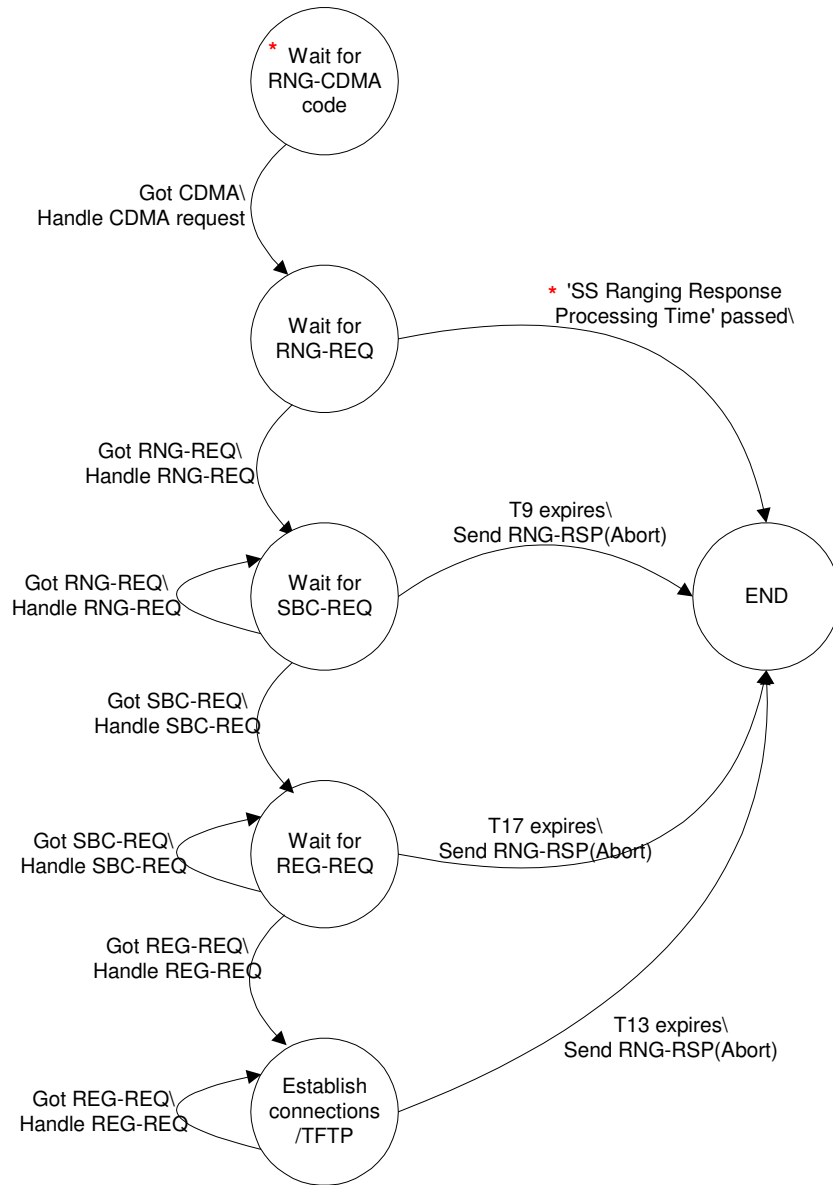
* Wait for RNG-CDMA code

Got CDMA\ Handle CDMA request

Wait for RNG-REQ

* 'SS Ranging Response Processing Time' passed\

Got RNG-REQ\ Handle RNG-REQ

T9 expires\ Send RNG-RSP(Abort)

Got RNG-REQ\ Handle RNG-REQ

Wait for SBC-REQ

END

Got SBC-REQ\ Handle SBC-REQ

Got SBC-REQ\ Handle SBC-REQ

Wait for REG-REQ

T17 expires\ Send RNG-RSP(Abort)

Got REG-REQ\ Handle REG-REQ

T13 expires\ Send RNG-RSP(Abort)

Got REG-REQ\ Handle REG-REQ

Establish connections /TFTP